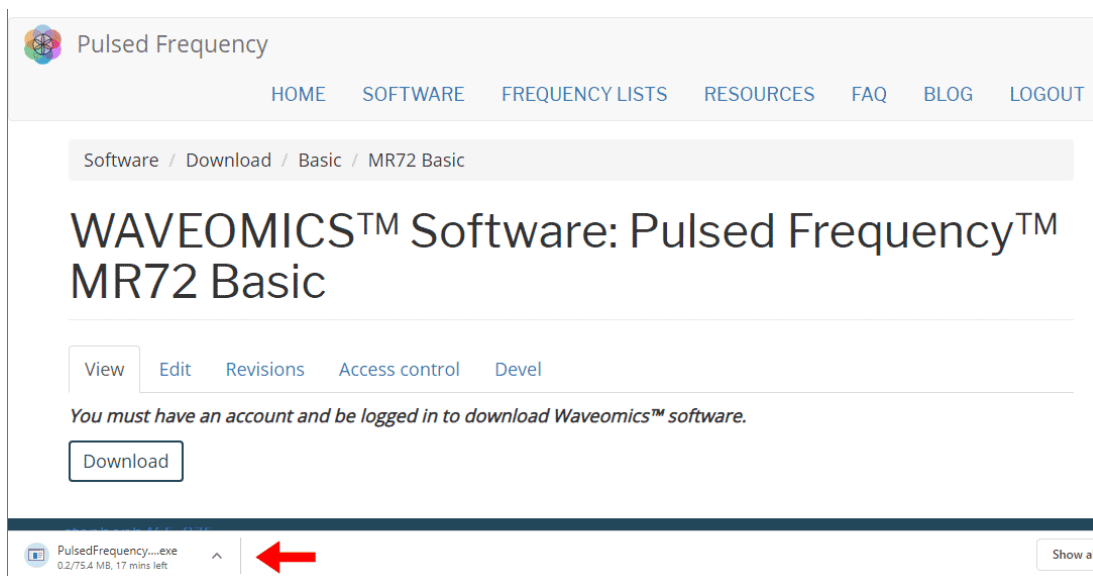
Pulsed Frequency

HOME SOFTWARE FREQUENCY LISTS RESOURCES FAQ BLOG LOGOUT

Software / Download / Basic / MR72 Basic

WAVEOMICS™ Software: Pulsed Frequency™ MR72 Basic

View Edit Revisions Access control Devel

*You must have an account and be logged in to download Waveomics™ software.*

Download

PulsedFrequency....exe
0.2/75.4 MB, 17 mins left

Show a